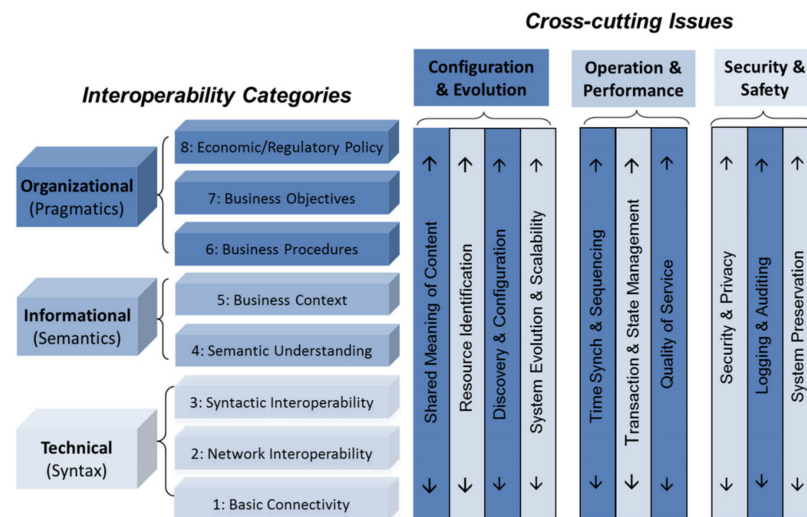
Cross-cutting Issues

Interoperability Categories

Organizational
(Pragmatics)

8: Economic/Regulatory Policy

7: Business Objectives

6: Business Procedures

Informational
(Semantics)

5: Business Context

4: Semantic Understanding

Technical
(Syntax)

3: Syntactic Interoperability

2: Network Interoperability

1: Basic Connectivity

Configuration & Evolution

Shared Meaning of Content

Resource Identification

Discovery & Configuration

System Evolution & Scalability

Operation & Performance

Time Synch & Sequencing

Transaction & State Management

Quality of Service

Security & Safety

Security & Privacy

Logging & Auditing

System Preservation